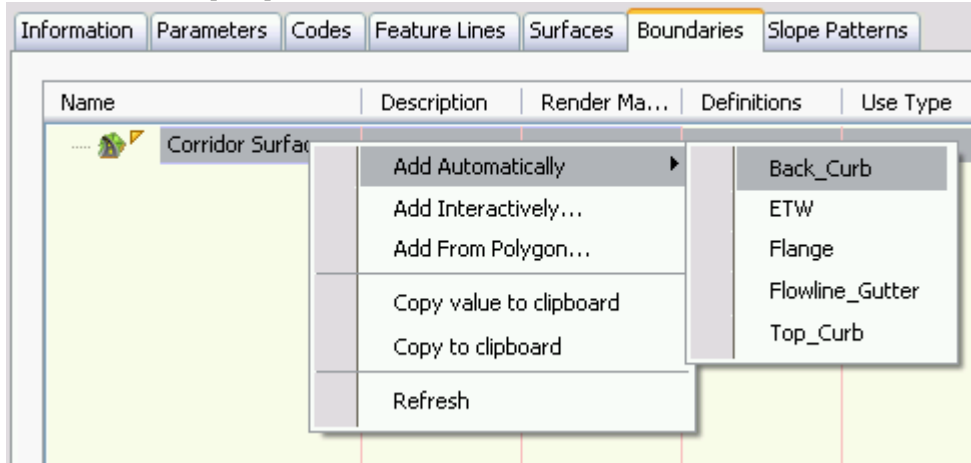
Information | Parameters | Codes | Feature Lines | Surfaces | Boundaries | Slope Patterns

| Name | Description | Render Ma... | Definitions | Use Type |
|---|---|---|---|---|
| Corridor Surfac | | | | |

Add Automatically
Add Interactively...
Add From Polygon...
Copy value to clipboard
Copy to clipboard
Refresh

Back_Curb
ETW
Flange
Flowline_Gutter
Top_Curb